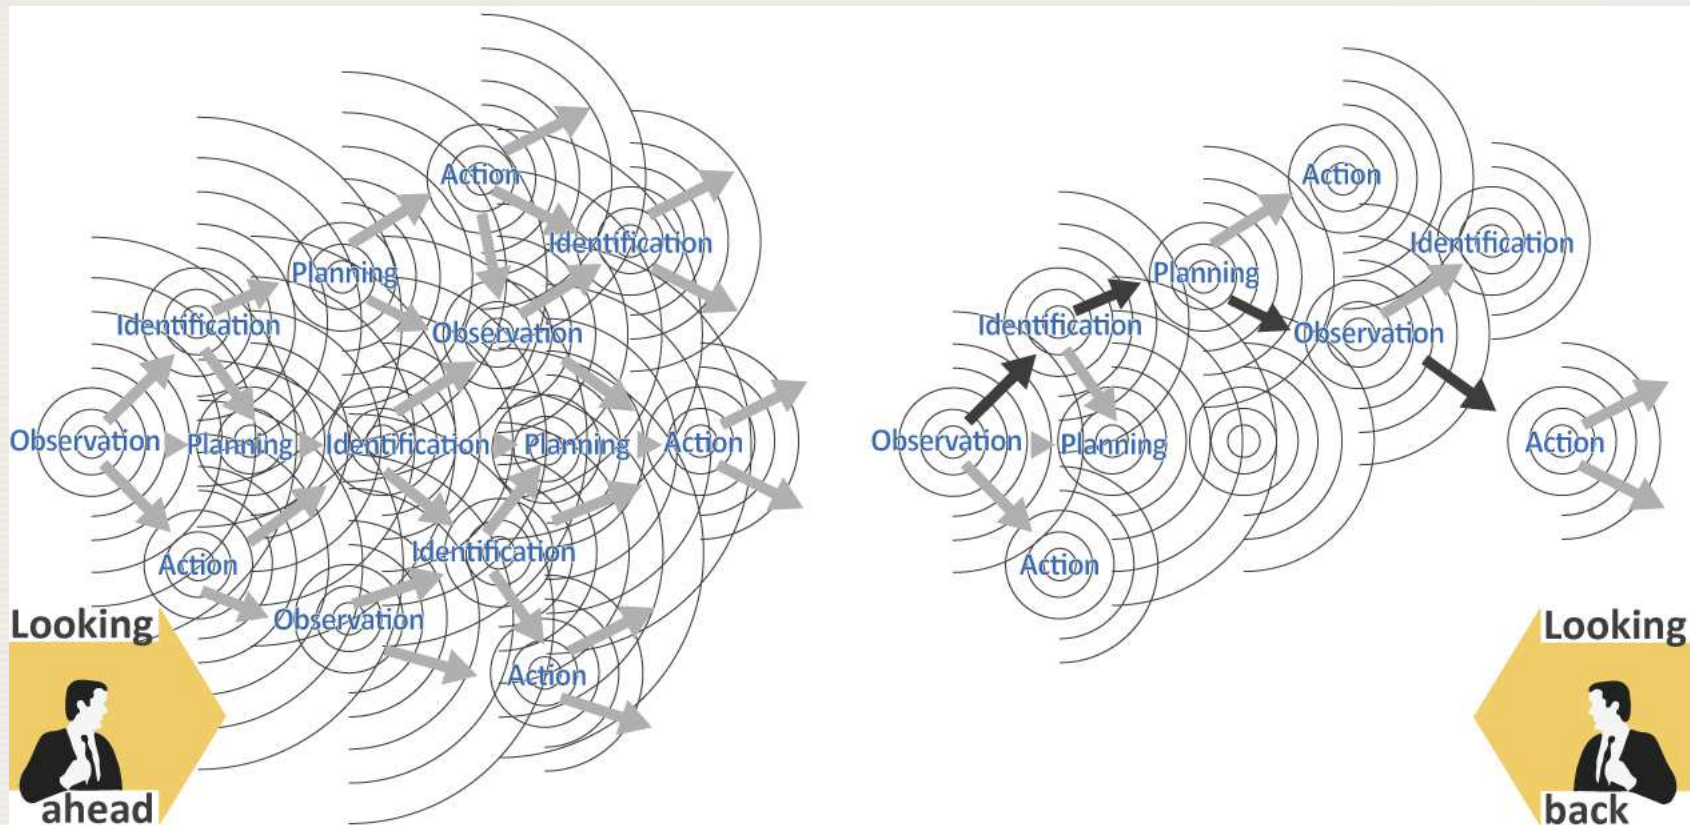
Action
Identification
Planning
Identification
Observation
Observation
Planning
Identification
Planning
Action
Identification
Action
Observation
Action
Looking ahead

Action
Identification
Planning
Identification
Observation
Observation
Planning
Action
Action
Looking back